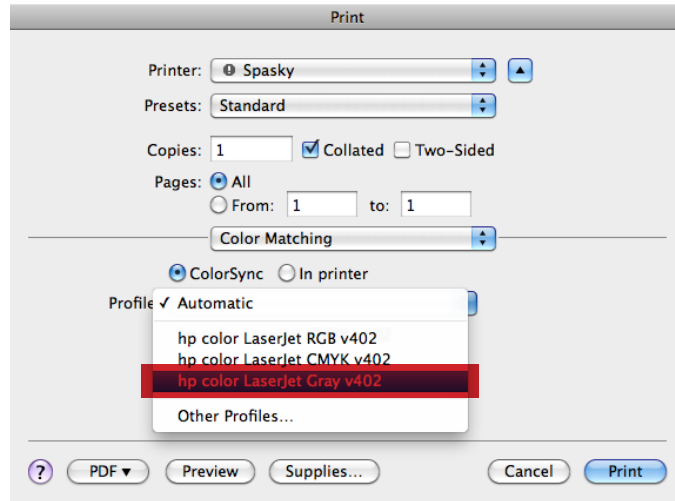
Print

Printer: Spasky

Presets: Standard

Copies: 1 Collated Two-Sided

Pages: All

From: 1 to: 1

Color Matching

ColorSync In printer

Profile ✓ Automatic

hp color LaserJet RGB v402

hp color LaserJet CMYK v402

hp color LaserJet Gray v402

Other Profiles...

?

PDF ▾

Preview

Supplies...

Cancel

Print